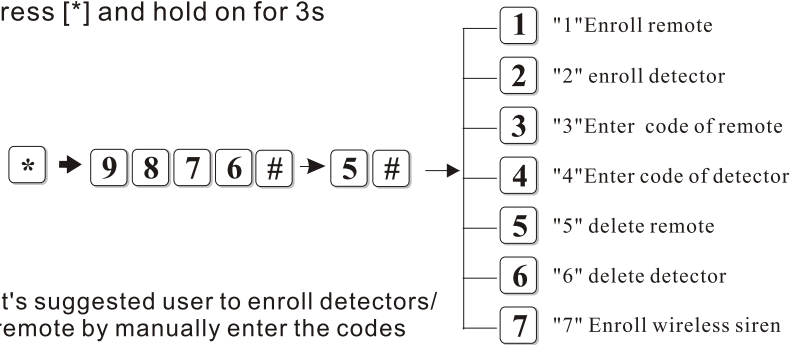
ress [*] and hold on for 3s

* 9 8 7 6 # 5 #

1 "1"Enroll remote
2 "2" enroll detector
3 "3"Enter code of remote
4 "4"Enter code of detector
5 "5" delete remote
6 "6" delete detector
7 "7" Enroll wireless siren

t's suggested user to enroll detectors/ remote by manually enter the codes